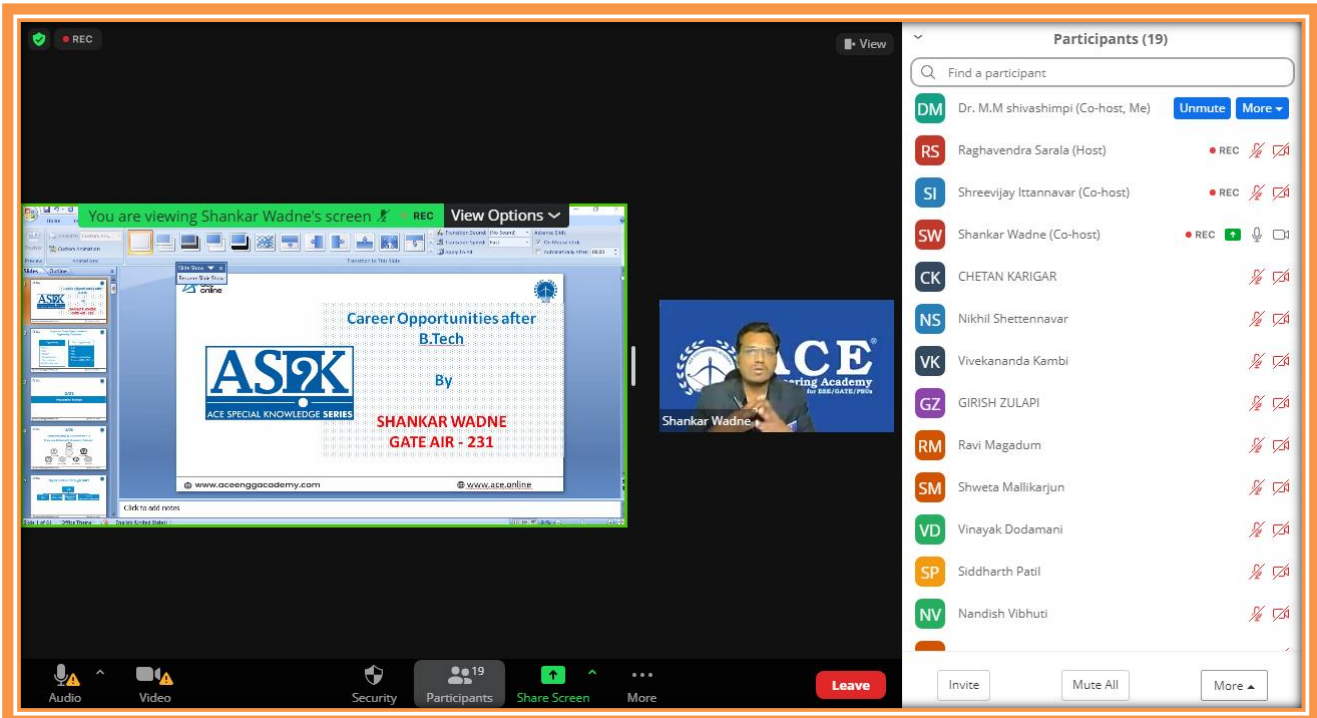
REC

View

You are viewing Shankar Wadne's screen REC View Options

Career Opportunities after B.Tech

By

SHANKAR WADNE
GATE AIR - 231

ASK
ACE SPECIAL KNOWLEDGE SERIES

www.aceenggacademy.com
www.ace.online

Click to add notes

ACE
Engineering Academy

Shankar Wadne

Participants (19)

Find a participant

DM Dr. M.M shivashimpi (Co-host, Me) Unmute More

RS Raghavendra Sarala (Host) REC

SI Shreevijay Ittannavar (Co-host) REC

SW Shankar Wadne (Co-host) REC

CK CHETAN KARIGAR

NS Nikhil Shettennavar

VK Vivekananda Kambi

GZ GIRISH ZULAPI

RM Ravi Magadum

SM Shweta Mallikarjun

VD Vinayak Dodamani

SP Siddharth Patil

NV Nandish Vibhuti

Audio Video Security 19 Participants Share Screen More Leave

Invite Mute All More